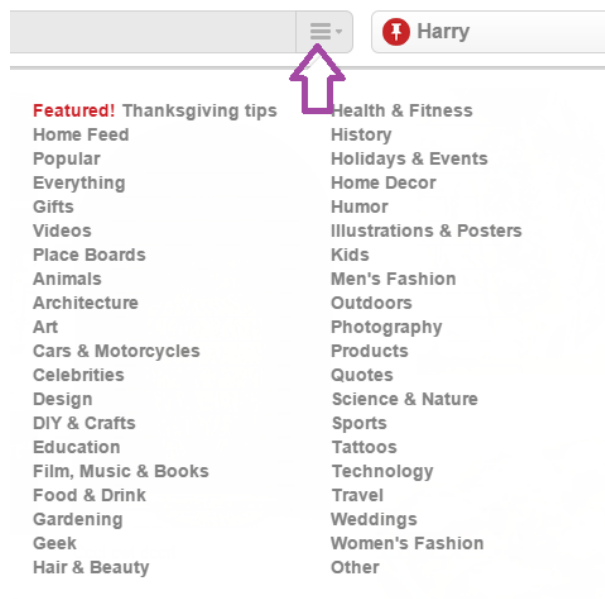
Harry

Featured! Thanksgiving tips
Home Feed
Popular
Everything
Gifts
Videos
Place Boards
Animals
Architecture
Art
Cars & Motorcycles
Celebrities
Design
DIY & Crafts
Education
Film, Music & Books
Food & Drink
Gardening
Geek
Hair & Beauty

Health & Fitness
History
Holidays & Events
Home Decor
Humor
Illustrations & Posters
Kids
Men's Fashion
Outdoors
Photography
Products
Quotes
Science & Nature
Sports
Tattoos
Technology
Travel
Weddings
Women's Fashion
Other